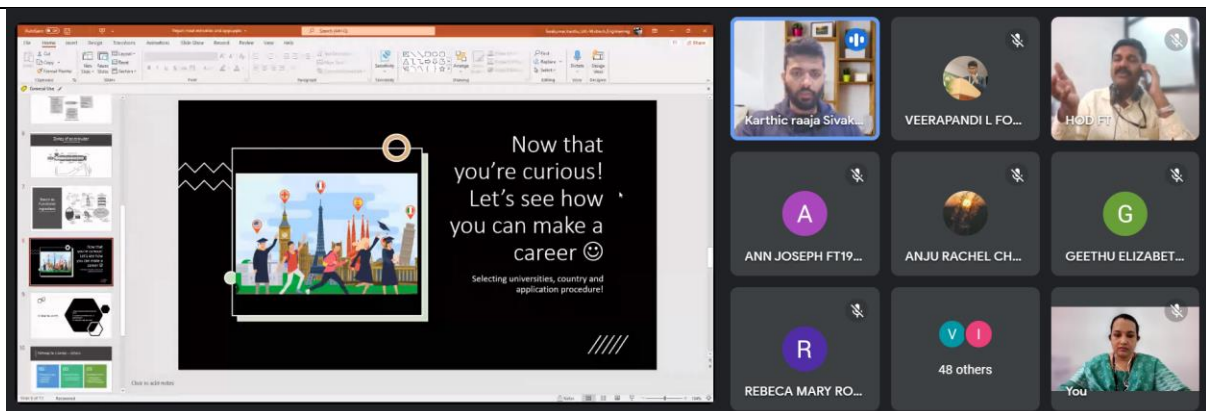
Now that you're curious! Let's see how you can make a career ☺

Selecting universities, country and application procedure!

Click to add notes

Karthic raaja Sivak...

VEERAPANDI L FO...

HOD FT

A

ANN JOSEPH FT19...

ANJU RACHEL CH...

G

GEETHU ELIZABET...

R

REBECA MARY RO...

V I

48 others

You